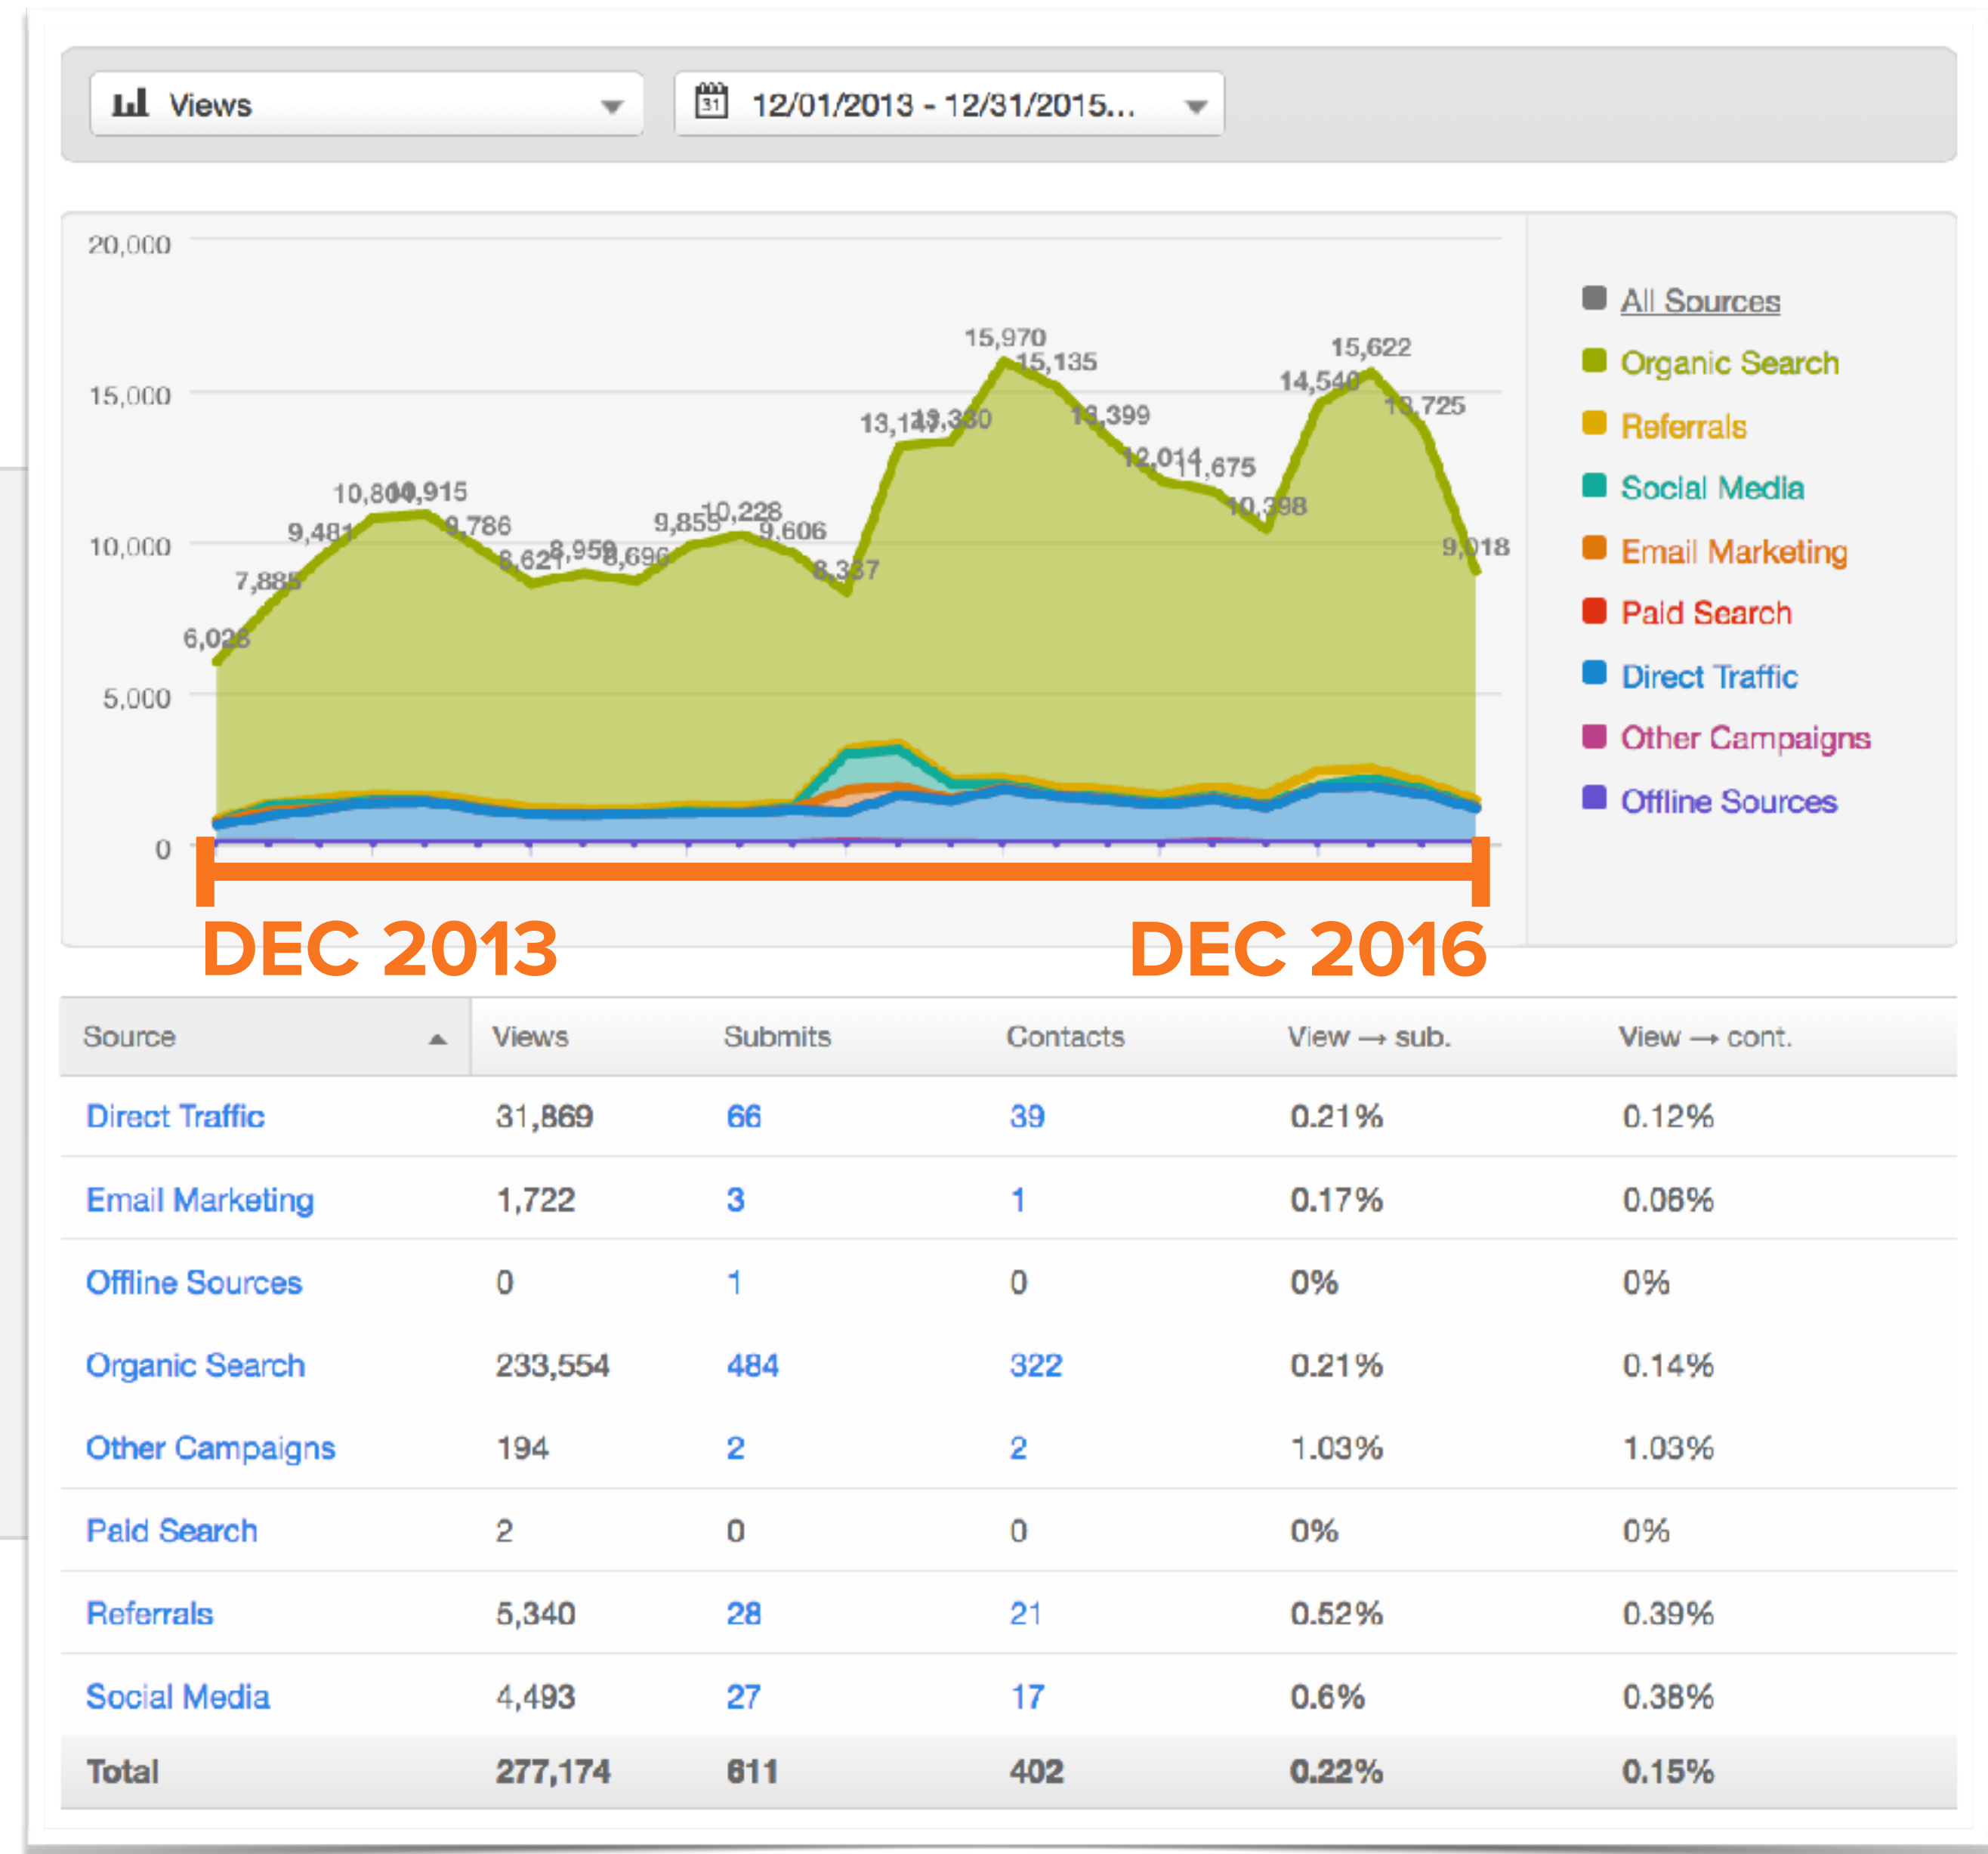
Views

31 12/01/2013 - 12/31/2015...

20,000
15,000
10,000
5,000
0

6,028
7,885
9,481
10,800
10,915
9,786
8,621
8,959
8,696
9,855
10,228
9,606
8,337
13,143
13,330
15,970
15,135
13,399
12,014
11,675
10,398
14,540
15,622
13,725
9,018

All Sources
Organic Search
Referrals
Social Media
Email Marketing
Paid Search
Direct Traffic
Other Campaigns
Offline Sources

DEC 2013
DEC 2016

| Source | Views | Submits | Contacts | View → sub. | View → cont. |
|---|---|---|---|---|---|
| Direct Traffic | 31,869 | 66 | 39 | 0.21% | 0.12% |
| Email Marketing | 1,722 | 3 | 1 | 0.17% | 0.06% |
| Offline Sources | 0 | 1 | 0 | 0% | 0% |
| Organic Search | 233,554 | 484 | 322 | 0.21% | 0.14% |
| Other Campaigns | 194 | 2 | 2 | 1.03% | 1.03% |
| Paid Search | 2 | 0 | 0 | 0% | 0% |
| Referrals | 5,340 | 28 | 21 | 0.52% | 0.39% |
| Social Media | 4,493 | 27 | 17 | 0.6% | 0.38% |
| Total | 277,174 | 611 | 402 | 0.22% | 0.15% |